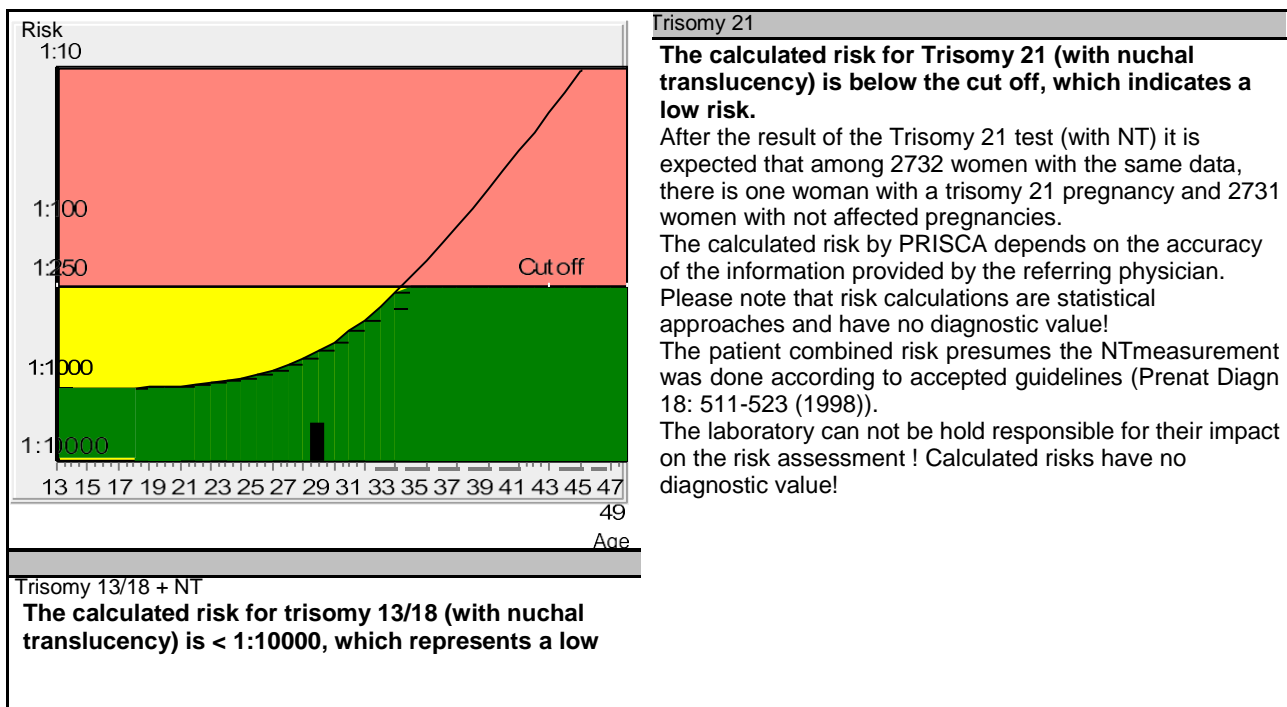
Risk
1:10

1:100

1:250

Cut off

1:1000

1:10000

13 15 17 19 21 23 25 27 29 31 33 35 37 39 41 43 45 47
49
Age

Trisomy 21

**The calculated risk for Trisomy 21 (with nuchal translucency) is below the cut off, which indicates a low risk.**

After the result of the Trisomy 21 test (with NT) it is expected that among 2732 women with the same data, there is one woman with a trisomy 21 pregnancy and 2731 women with not affected pregnancies.
The calculated risk by PRISCA depends on the accuracy of the information provided by the referring physician.
Please note that risk calculations are statistical approaches and have no diagnostic value!
The patient combined risk presumes the NTmeasurement was done according to accepted guidelines (Prenat Diagn 18: 511-523 (1998)).
The laboratory can not be hold responsible for their impact on the risk assessment ! Calculated risks have no diagnostic value!

Trisomy 13/18 + NT

**The calculated risk for trisomy 13/18 (with nuchal translucency) is < 1:10000, which represents a low**